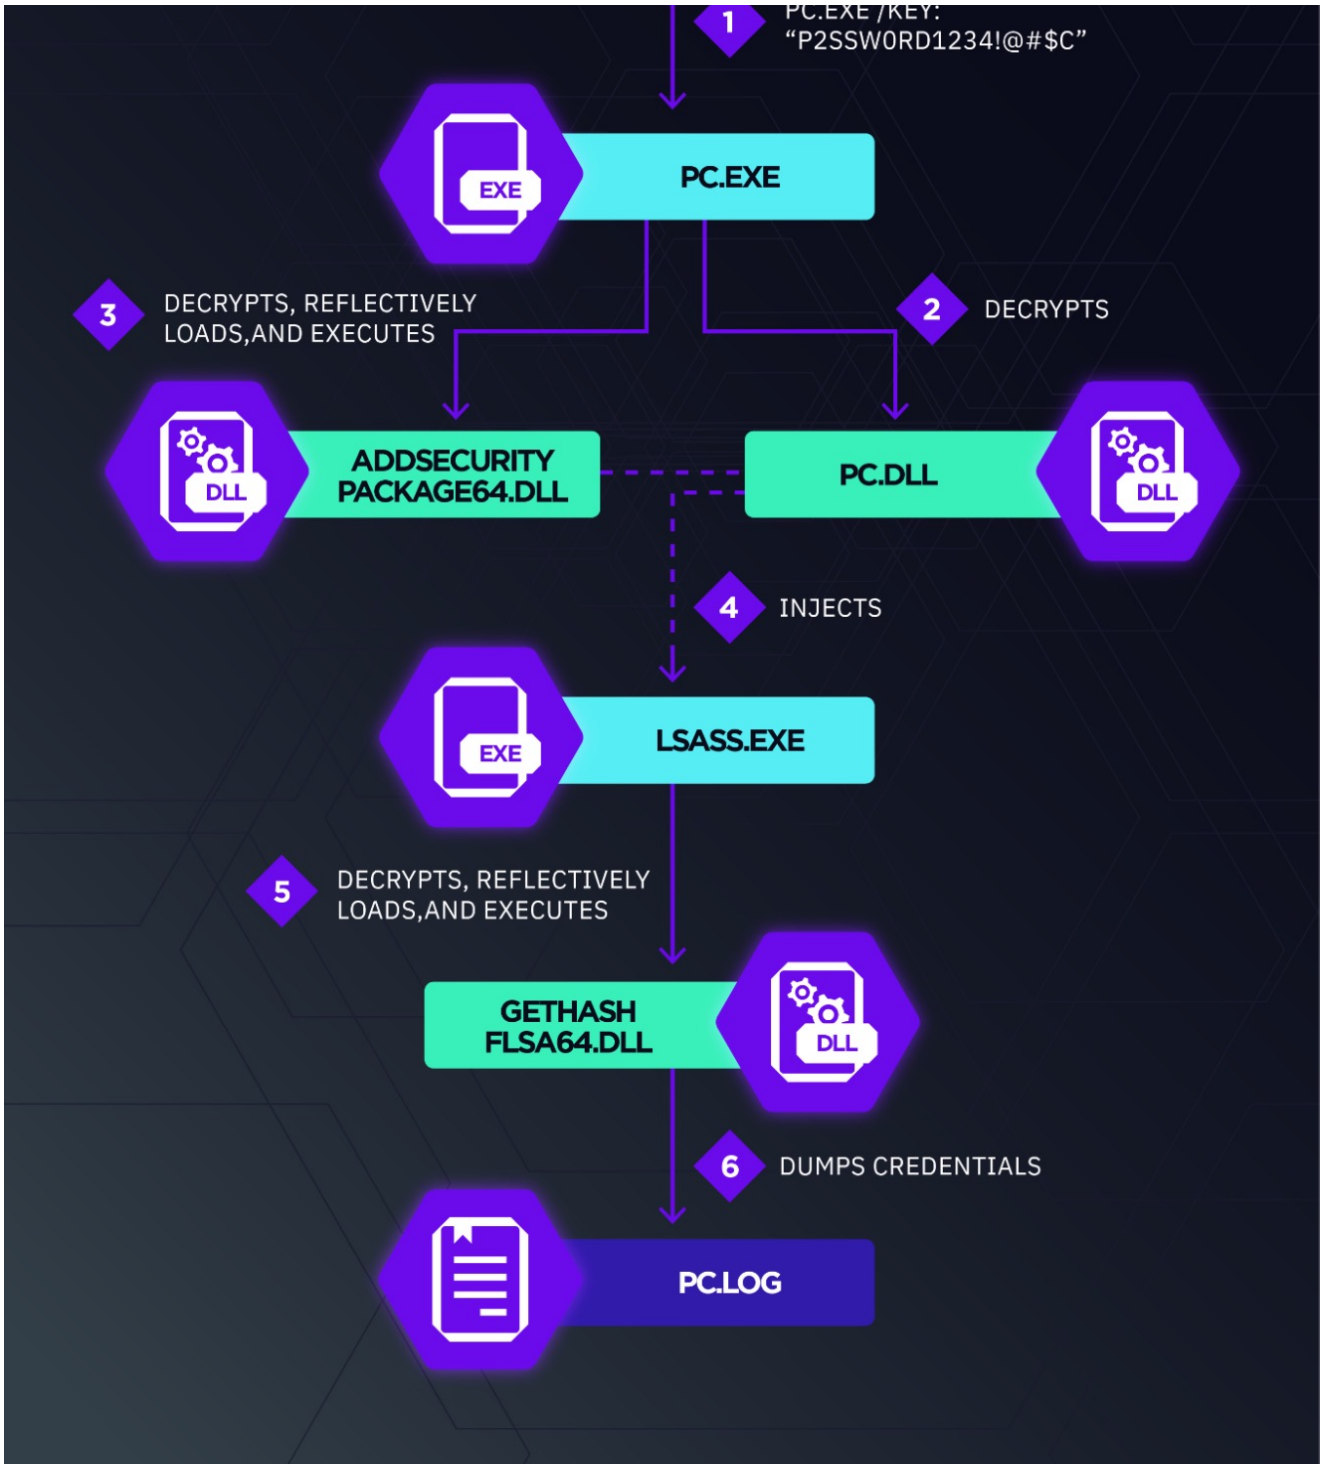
1 PC.EXE /KEY: “P2SSWORD1234!@#$C”

EXE

PC.EXE

3 DECRYPTS, REFLECTIVELY LOADS,AND EXECUTES

2 DECRYPTS

DLL

ADDSECURITY PACKAGE64.DLL

PC.DLL

DLL

4 INJECTS

EXE

LSASS.EXE

5 DECRYPTS, REFLECTIVELY LOADS,AND EXECUTES

GETHASH FLSA64.DLL

DLL

6 DUMPS CREDENTIALS

PC.LOG